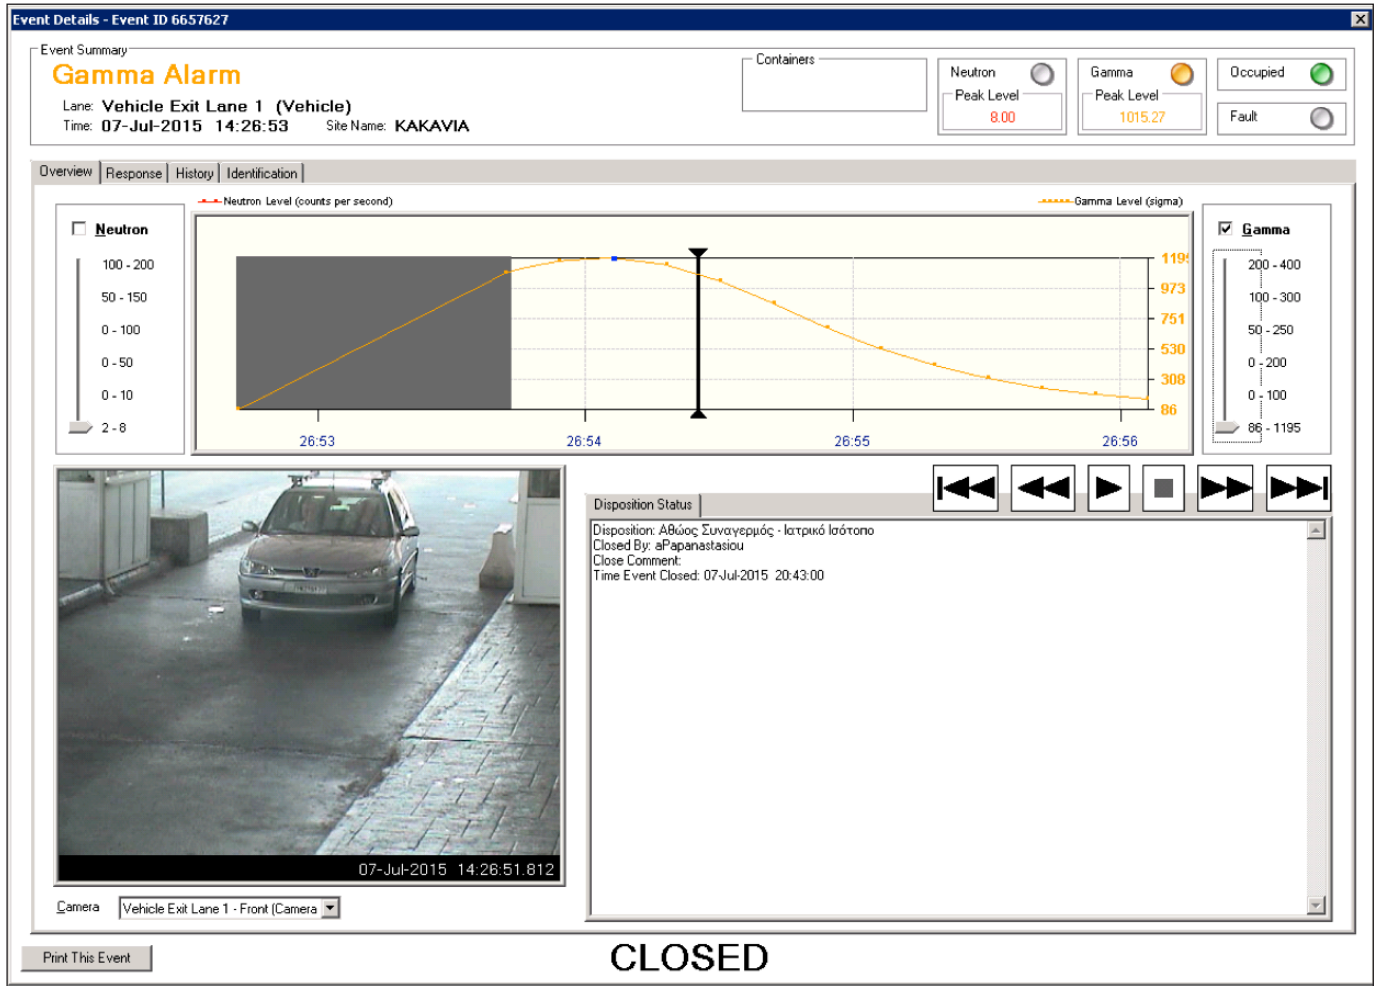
Event Details - Event ID 6657627

Event Summary
Gamma Alarm
Lane: Vehicle Exit Lane 1 (Vehicle)
Time: 07-Jul-2015 14:26:53 Site Name: KAKAVIA

Containers

Neutron
Peak Level
8.00

Gamma
Peak Level
1015.27

Occupied

Fault

Overview | Response | History | Identification

Neutron
100 - 200
50 - 150
0 - 100
0 - 50
0 - 10
2 - 8

Neutron Level (counts per second)
Gamma Level (sigma)

119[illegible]
973
751
530
308
86

26:53
26:54
26:55
26:56

Gamma
200 - 400
100 - 300
50 - 250
0 - 200
0 - 100
86 - 1195

07-Jul-2015 14:26:51.812

Camera Vehicle Exit Lane 1 - Front (Camera

Disposition Status
Disposition: Αθώος Συναγερμός - Ιατρικό Ισότοπο
Closed By: aPapanastasiou
Close Comment:
Time Event Closed: 07-Jul-2015 20:43:00

Print This Event

CLOSED